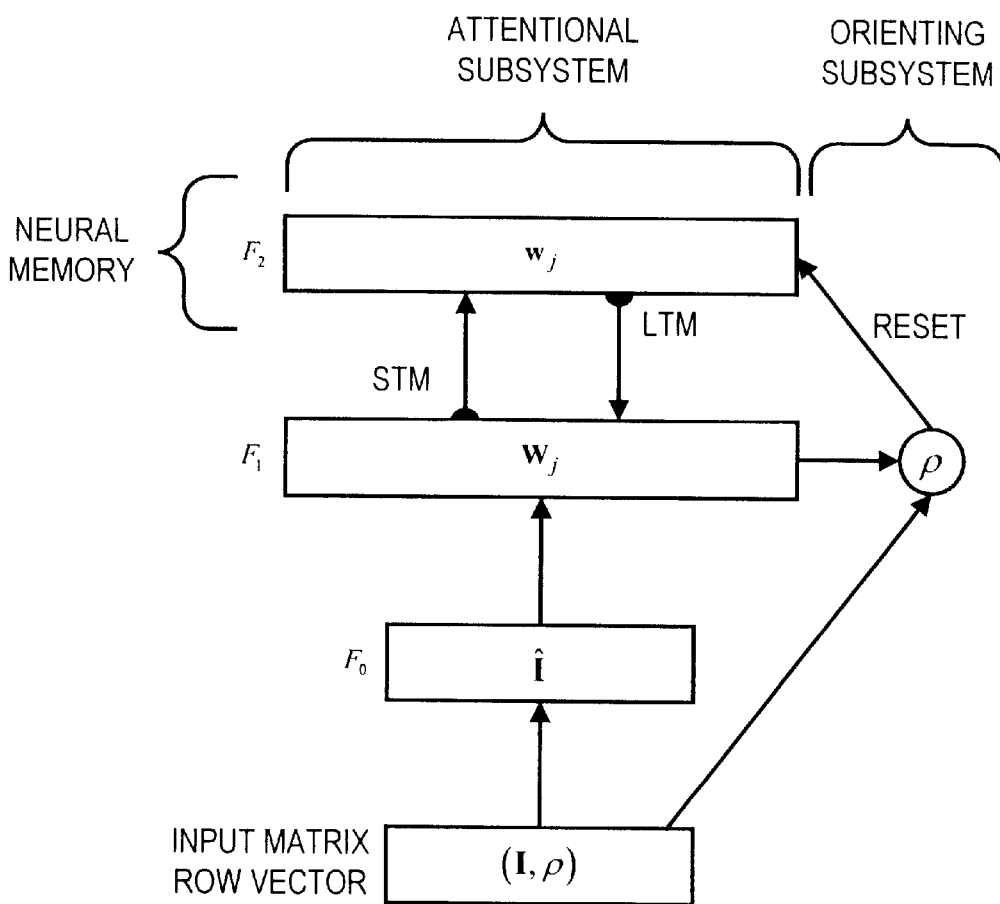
ATTENTIONAL SUBSYSTEM

ORIENTING SUBSYSTEM

NEURAL MEMORY

$F_2$

$\mathbf{w}_j$

LTM

RESET

STM

$F_1$

$\mathbf{W}_j$

$\rho$

$F_0$

$\hat{\mathbf{I}}$

INPUT MATRIX ROW VECTOR

$(\mathbf{I}, \rho)$